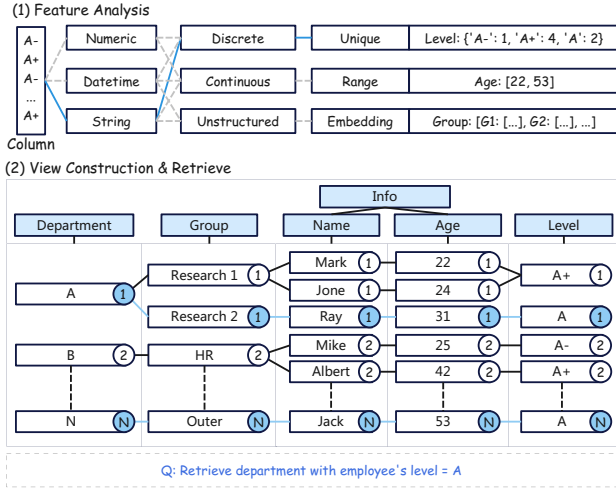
(1) Feature Analysis

A-
A+
A-
...
A+
Column

Numeric
Datetime
String

Discrete
Continuous
Unstructured

Unique
Range
Embedding

Level: {'A-': 1, 'A+': 4, 'A': 2}
Age: [22, 53]
Group: [G1: [...], G2: [...], ...]

(2) View Construction & Retrieve

Info

| Department | Group | Name | Age | Level |
|---|---|---|---|---|
| A 1 | Research 1 1 | Mark 1 | 22 1 | A+ 1 |
| | | Jone 1 | 24 1 | |
| | Research 2 1 | Ray 1 | 31 1 | A 1 |
| B 2 | HR 2 | Mike 2 | 25 2 | A- 2 |
| | | Albert 2 | 42 2 | A+ 2 |
| N N | Outer N | Jack N | 53 N | A N |

Q: Retrieve department with employee's level = A